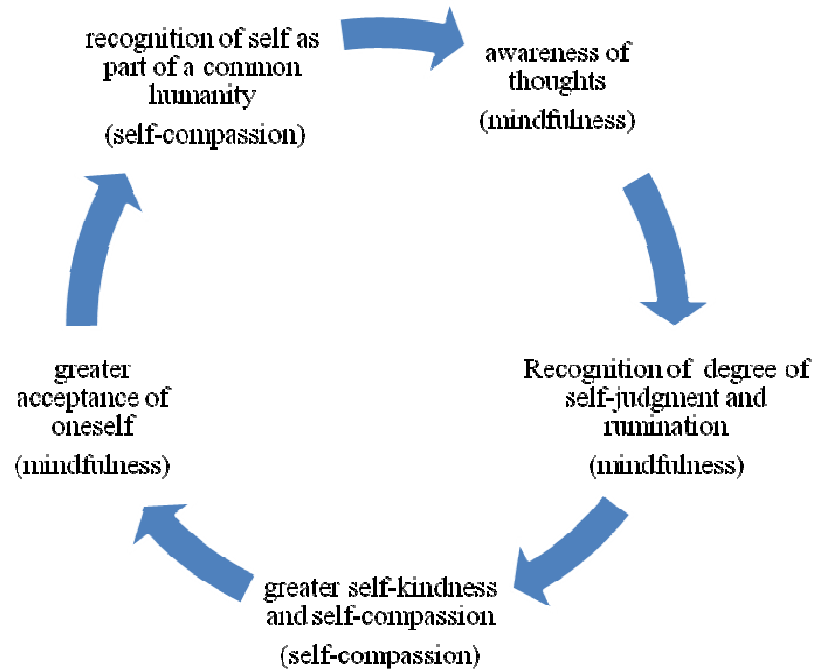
awareness of thoughts
(mindfulness)

Recognition of degree of self-judgment and rumination
(mindfulness)

greater self-kindness and self-compassion
(self-compassion)

greater acceptance of oneself
(mindfulness)

recognition of self as part of a common humanity
(self-compassion)